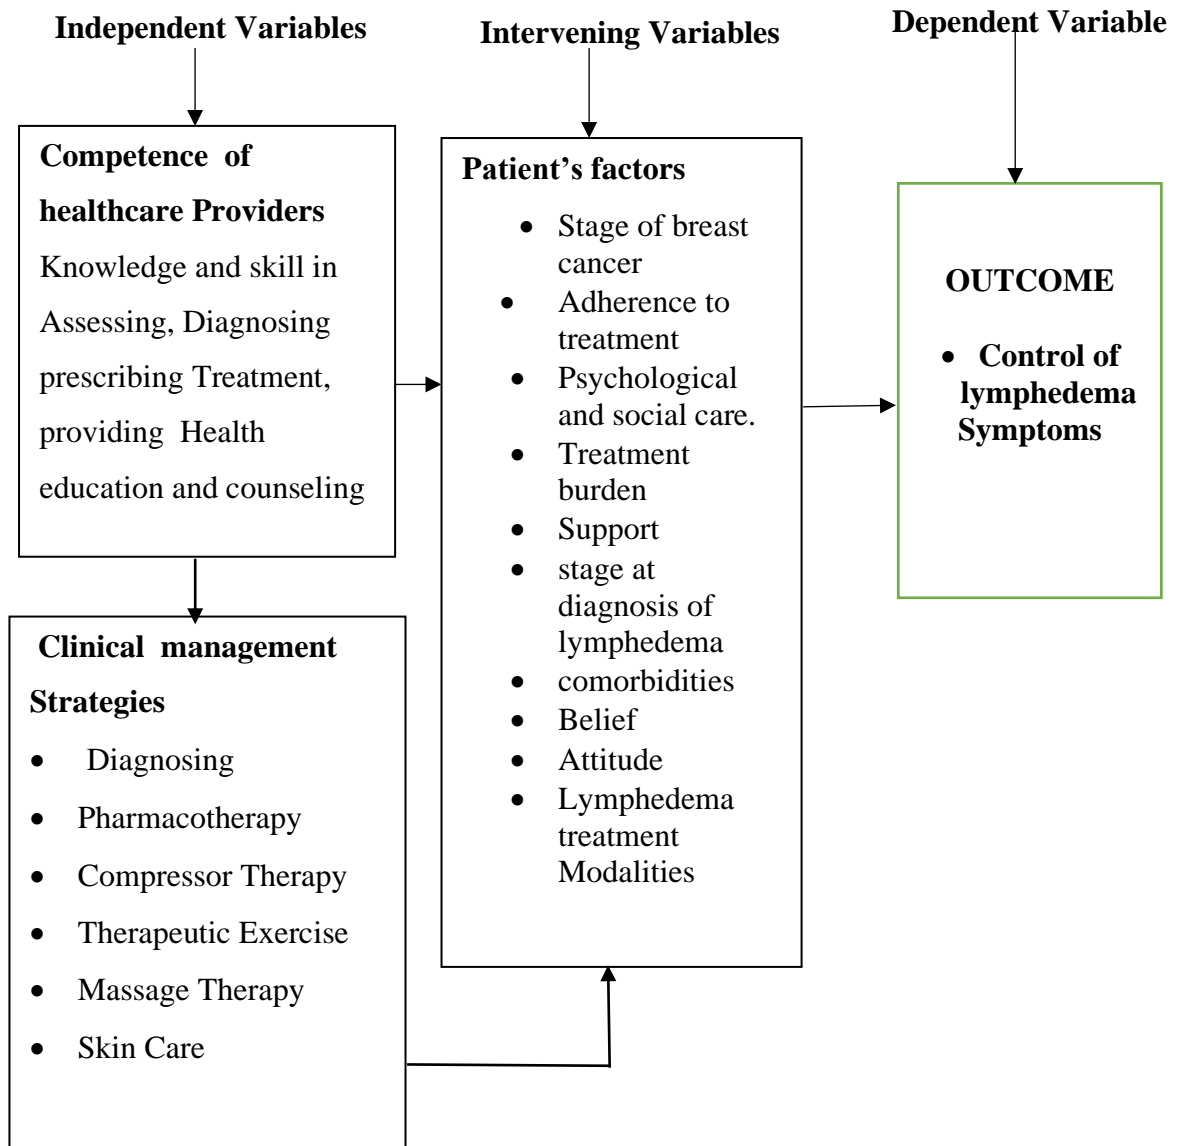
Independent Variables

Competence of healthcare Providers

Knowledge and skill in Assessing, Diagnosing prescribing Treatment, providing Health education and counseling

Clinical management Strategies

- Diagnosing
- Pharmacotherapy
- Compressor Therapy
- Therapeutic Exercise
- Massage Therapy
- Skin Care

Intervening Variables

Patient's factors

- Stage of breast cancer
- Adherence to treatment
- Psychological and social care.
- Treatment burden
- Support
- stage at diagnosis of lymphedema
- comorbidities
- Belief
- Attitude
- Lymphedema treatment Modalities

Dependent Variable

OUTCOME

- Control of lymphedema Symptoms